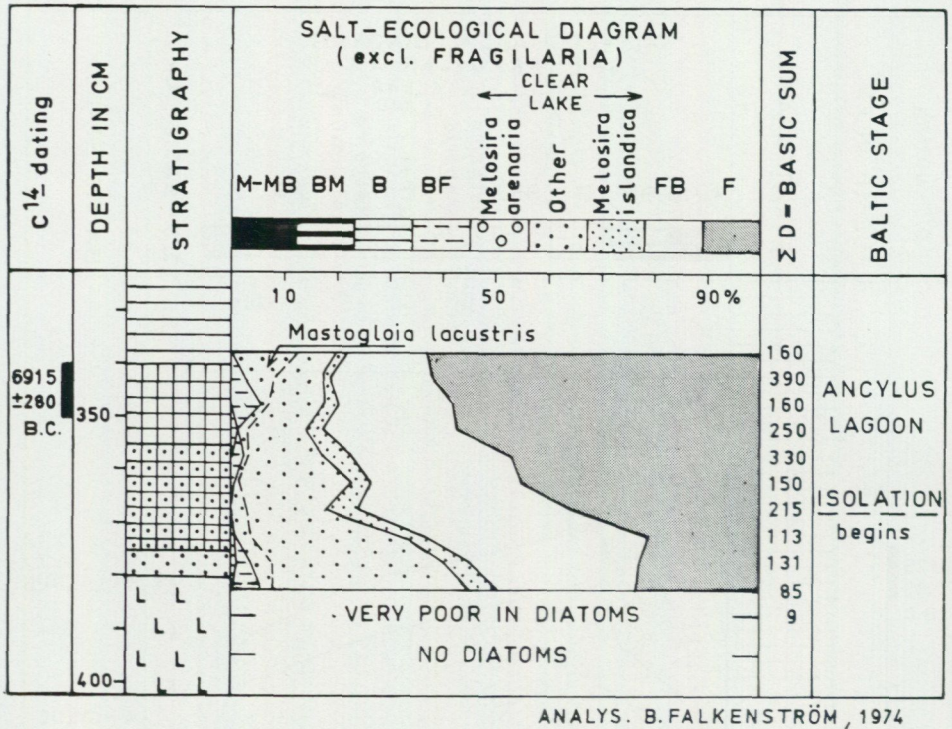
| $C^{14}$ dating | DEPTH IN CM | STRATIGRAPHY | SALT-ECOLOGICAL DIAGRAM (excl. FRAGILARIA) | $\Sigma$ D - BASIC SUM | BALTIC STAGE |
|---|---|---|---|---|---|

SALT-ECOLOGICAL DIAGRAM
(excl. FRAGILARIA)

← CLEAR LAKE →

M-MB BM B BF Melosira arenaria Other Melosira islandica FB F

10 50 90%

Mastogloia lacustris

6915 ±280 B.C.

350

400

160
390
160
250
330
150
215
113
131
85
9

ANCYLUS LAGOON

ISOLATION begins

L L L L L L L

VERY POOR IN DIATOMS

NO DIATOMS

ANALYS. B. FALKENSTRÖM, 1974